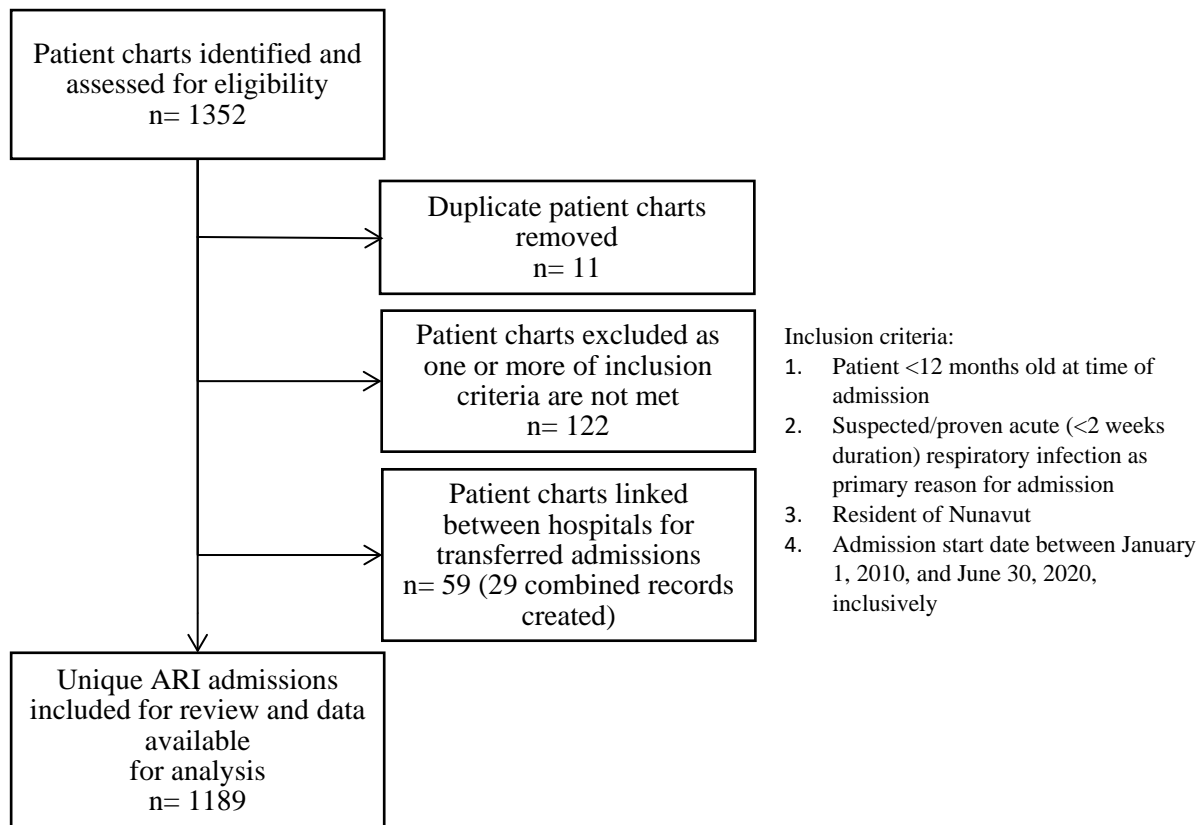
Patient charts identified and assessed for eligibility
n= 1352

Duplicate patient charts removed
n= 11

Patient charts excluded as one or more of inclusion criteria are not met
n= 122

Inclusion criteria:
1. Patient <12 months old at time of admission
2. Suspected/proven acute (<2 weeks duration) respiratory infection as primary reason for admission
3. Resident of Nunavut
4. Admission start date between January 1, 2010, and June 30, 2020, inclusively

Patient charts linked between hospitals for transferred admissions
n= 59 (29 combined records created)

Unique ARI admissions included for review and data available for analysis
n= 1189